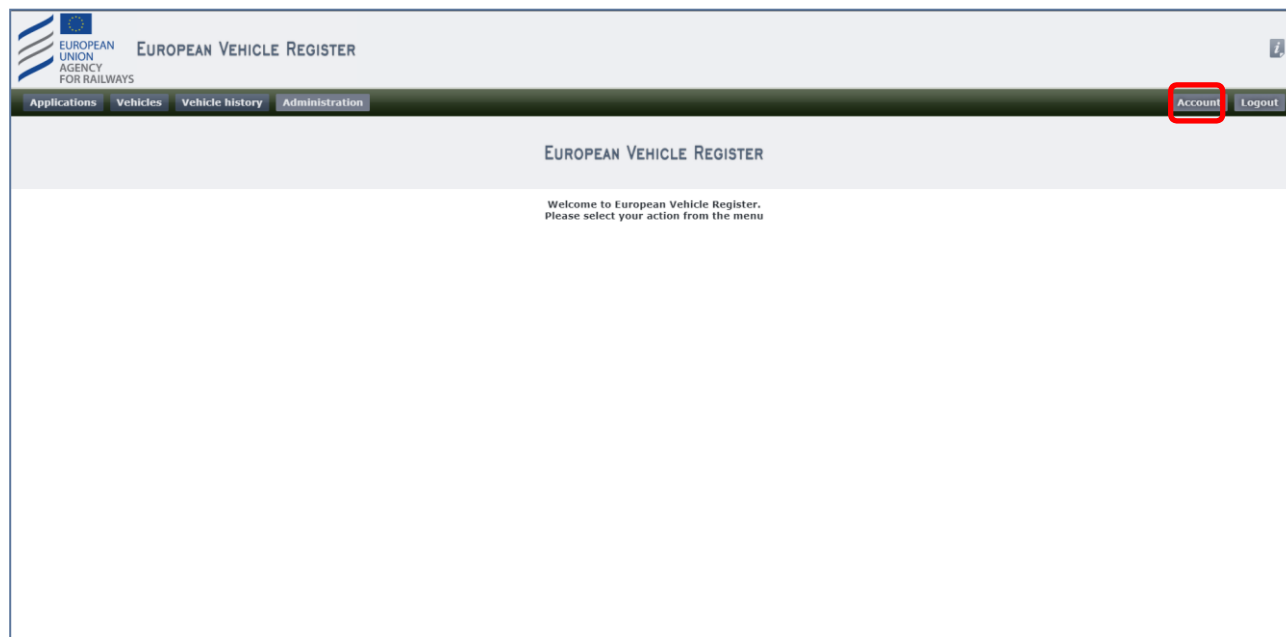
EUROPEAN UNION AGENCY FOR RAILWAYS

European Vehicle Register

i

Applications Vehicles Vehicle history Administration

Account Logout

European Vehicle Register

Welcome to European Vehicle Register.
Please select your action from the menu